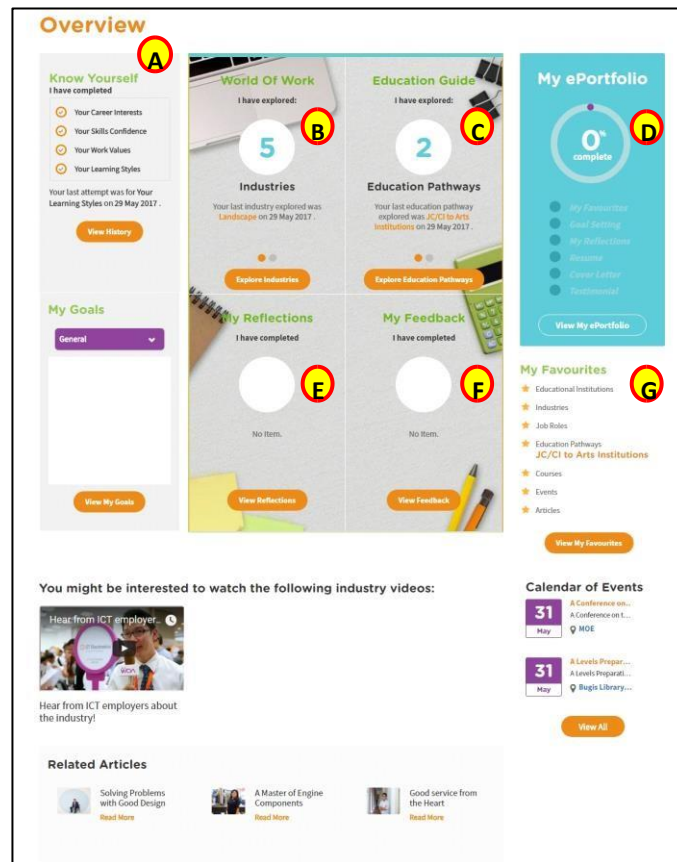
Overview

A

Know Yourself
I have completed

Your Career Interests
Your Skills Confidence
Your Work Values
Your Learning Styles

Your last attempt was for Your Learning Styles on 29 May 2017 .

View History

World Of Work
I have explored:
B
5
Industries
Your last industry explored was Landscape on 29 May 2017 .
Explore Industries

Education Guide
I have explored:
C
2
Education Pathways
Your last education pathway explored was JC/CI to Arts Institutions on 29 May 2017 .
Explore Education Pathways

My ePortfolio
D
0%
complete
My Favourites
Goal Setting
My Reflections
Resume
Cover Letter
Testimonial
View My ePortfolio

My Goals
General

View My Goals

My Reflections
I have completed
E
No Item.
View Reflections

My Feedback
I have completed
F
No Item.
View Feedback

My Favourites
G
Educational Institutions
Industries
Job Roles
Education Pathways
JC/CI to Arts Institutions
Courses
Events
Articles
View My Favourites

You might be interested to watch the following industry videos:

Hear from ICT employer...

Hear from ICT employers about the industry!

Calendar of Events
31 May
A Conference on...
A Conference on t...
MOE
31 May
A Levels Prepar...
A Levels Preparati...
Bugis Library...
View All

Related Articles

Solving Problems with Good Design
Read More

A Master of Engine Components
Read More

Good service from the Heart
Read More